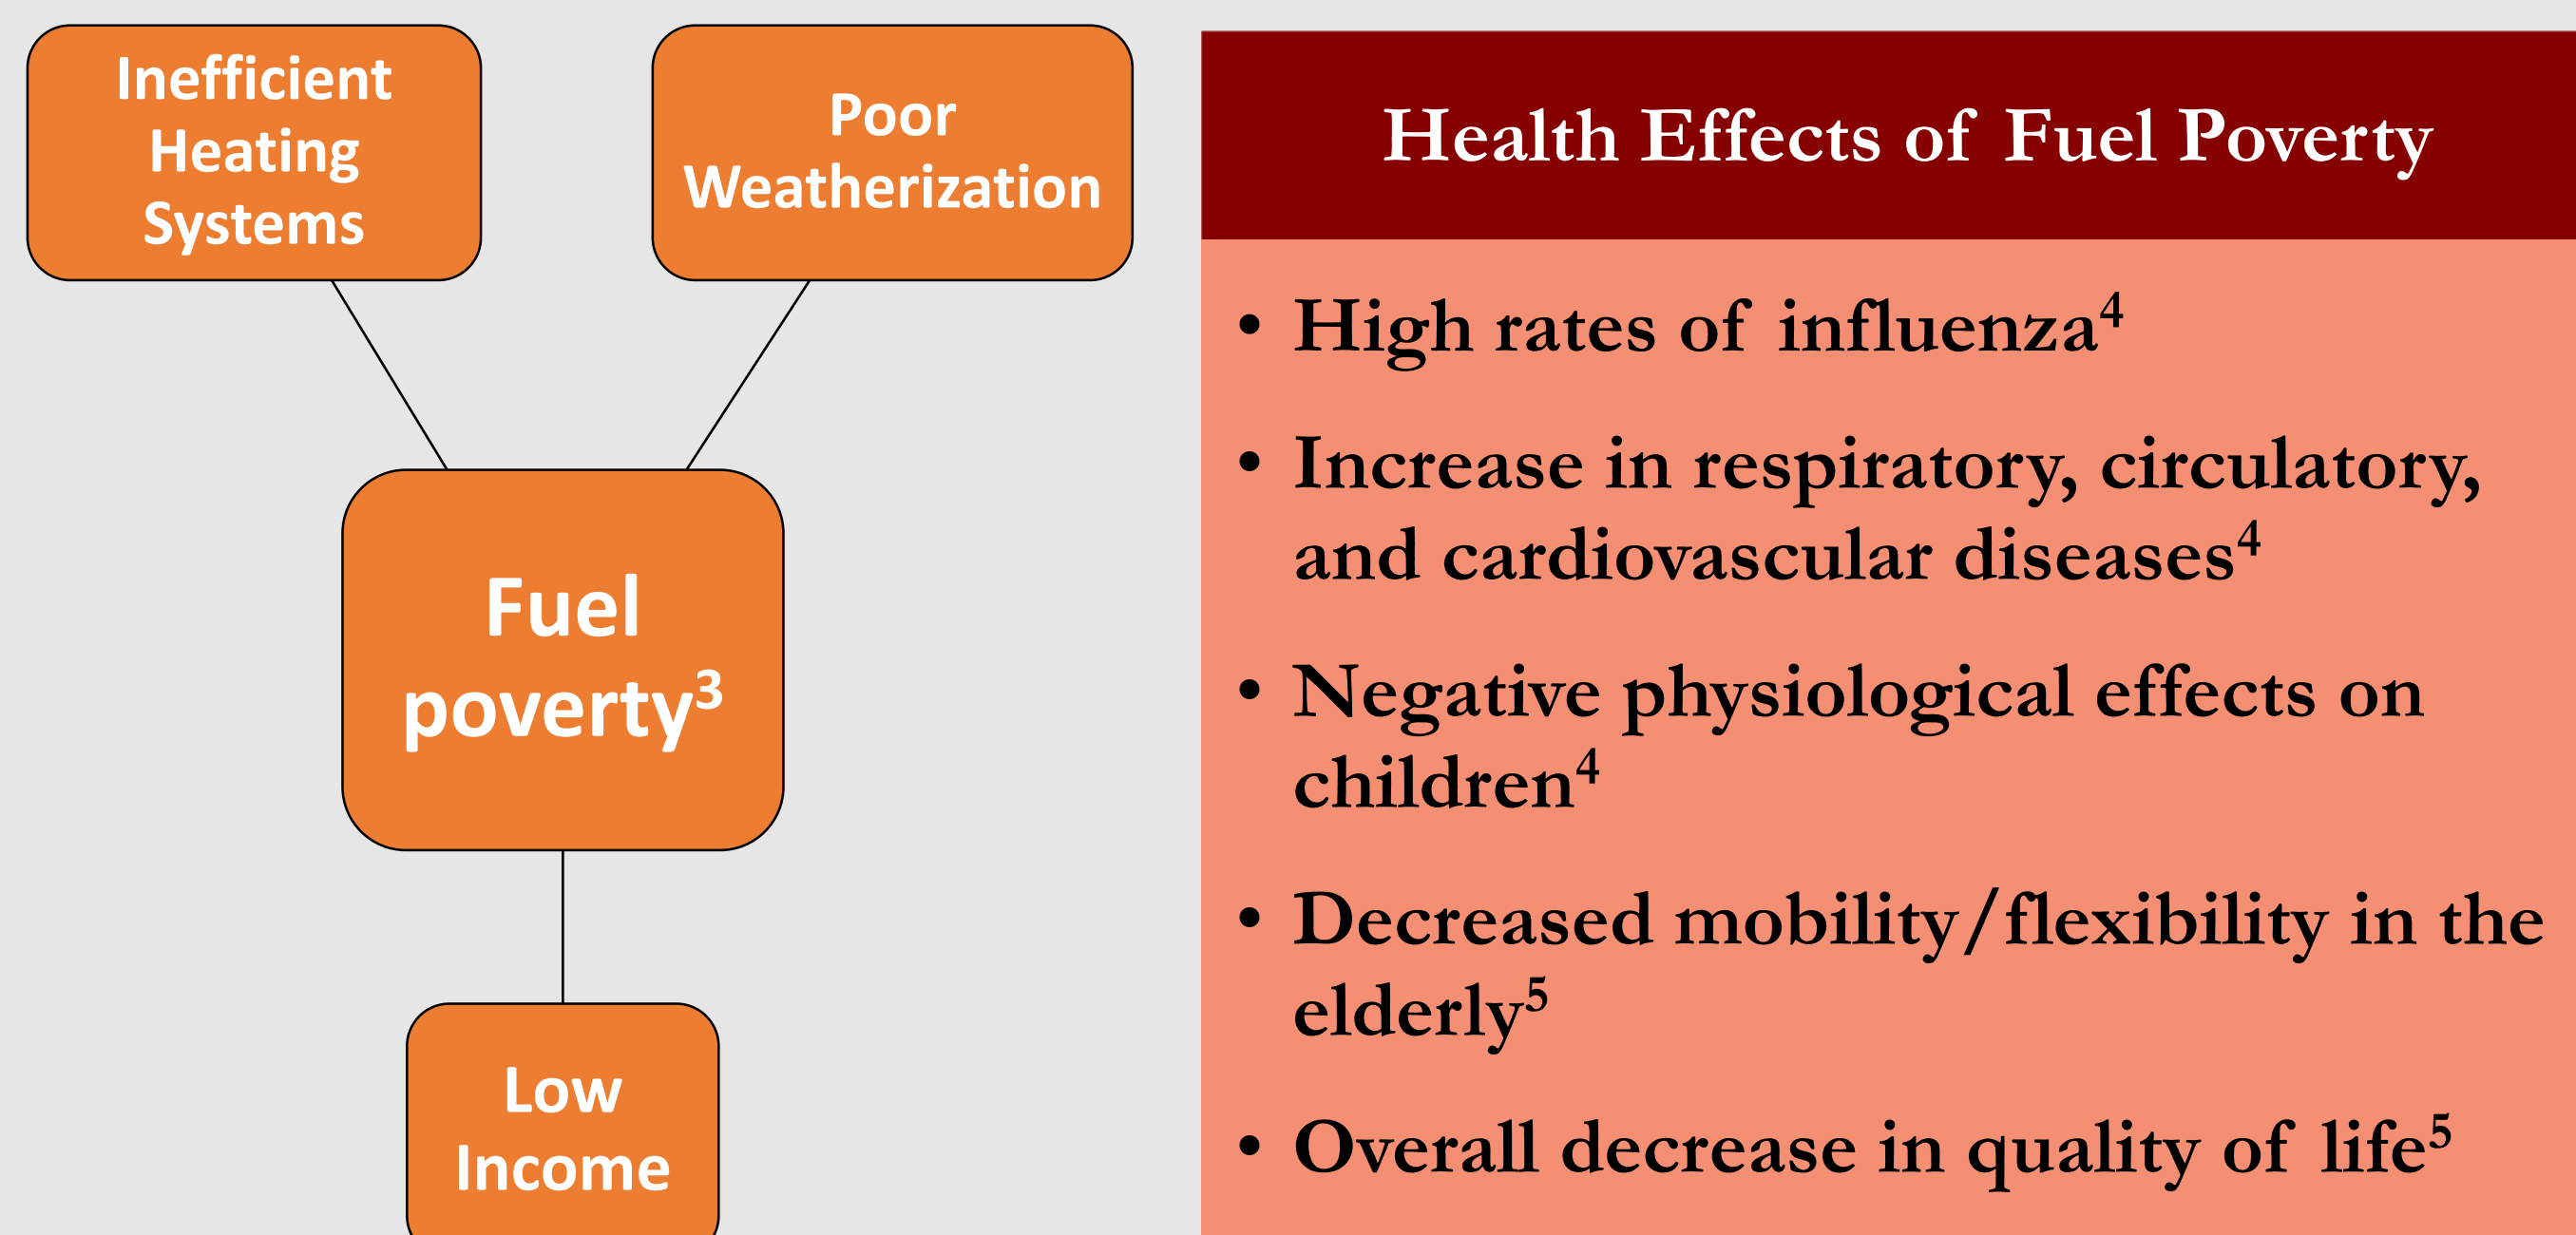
Inefficient Heating Systems

Poor Weatherization

Fuel poverty$^3$

Low Income

Health Effects of Fuel Poverty

• High rates of influenza$^4$

• Increase in respiratory, circulatory, and cardiovascular diseases$^4$

• Negative physiological effects on children$^4$

• Decreased mobility/flexibility in the elderly$^5$

• Overall decrease in quality of life$^5$